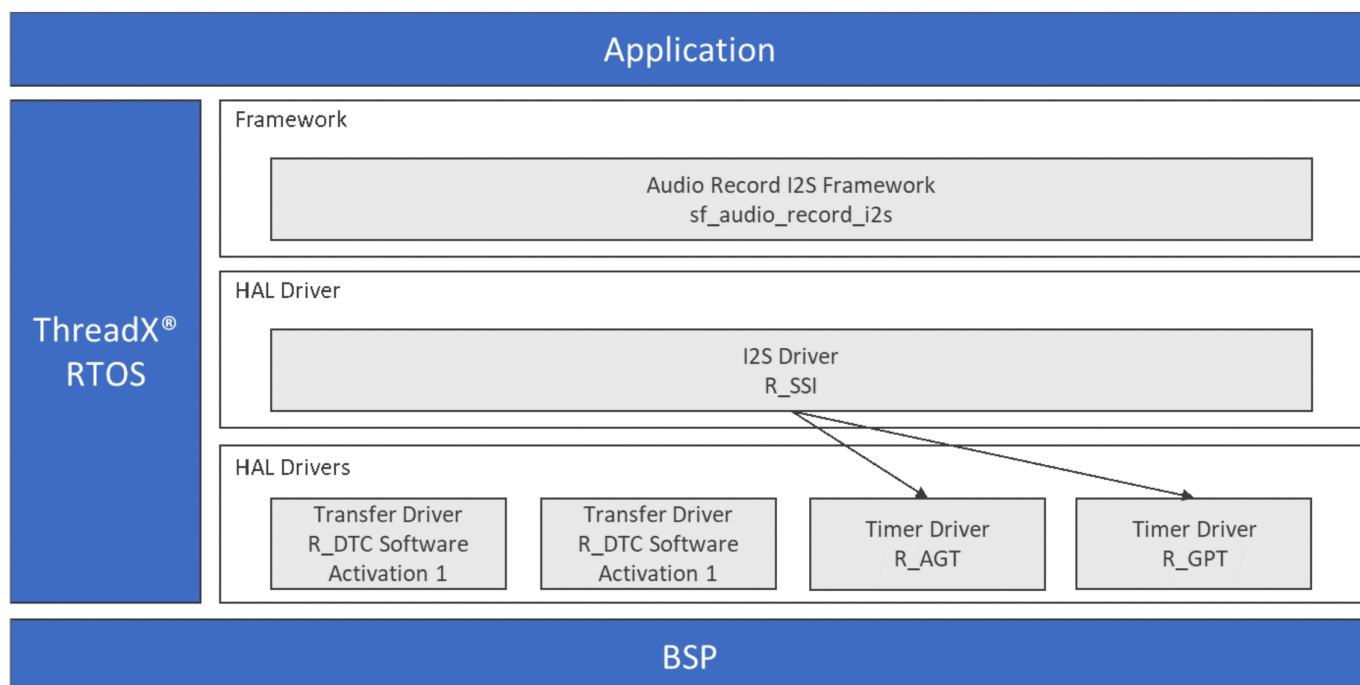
Application

ThreadX®
RTOS

Framework

Audio Record I2S Framework
sf_audio_record_i2s

HAL Driver

I2S Driver
R_SSI

HAL Drivers

Transfer Driver
R_DTC Software
Activation 1

Transfer Driver
R_DTC Software
Activation 1

Timer Driver
R_AGT

Timer Driver
R_GPT

BSP